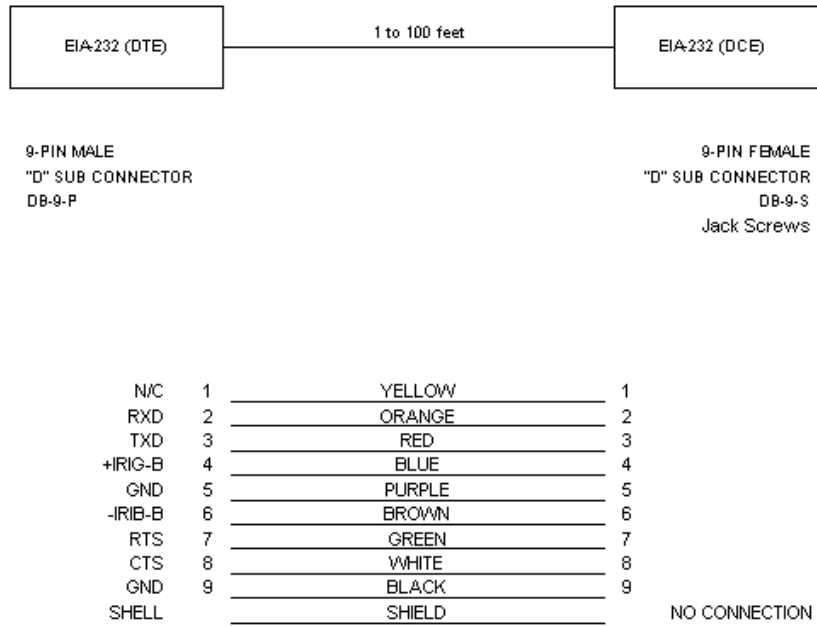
EIA-232 (DTE)

1 to 100 feet

EIA-232 (DCE)

9-PIN MALE
"D" SUB CONNECTOR
DB-9-P

9-PIN FEMALE
"D" SUB CONNECTOR
DB-9-S
Jack Screws

N/C 1 YELLOW 1
RXD 2 ORANGE 2
TXD 3 RED 3
+IRIG-B 4 BLUE 4
GND 5 PURPLE 5
-IRIB-B 6 BROWN 6
RTS 7 GREEN 7
CTS 8 WHITE 8
GND 9 BLACK 9
SHELL SHIELD NO CONNECTION